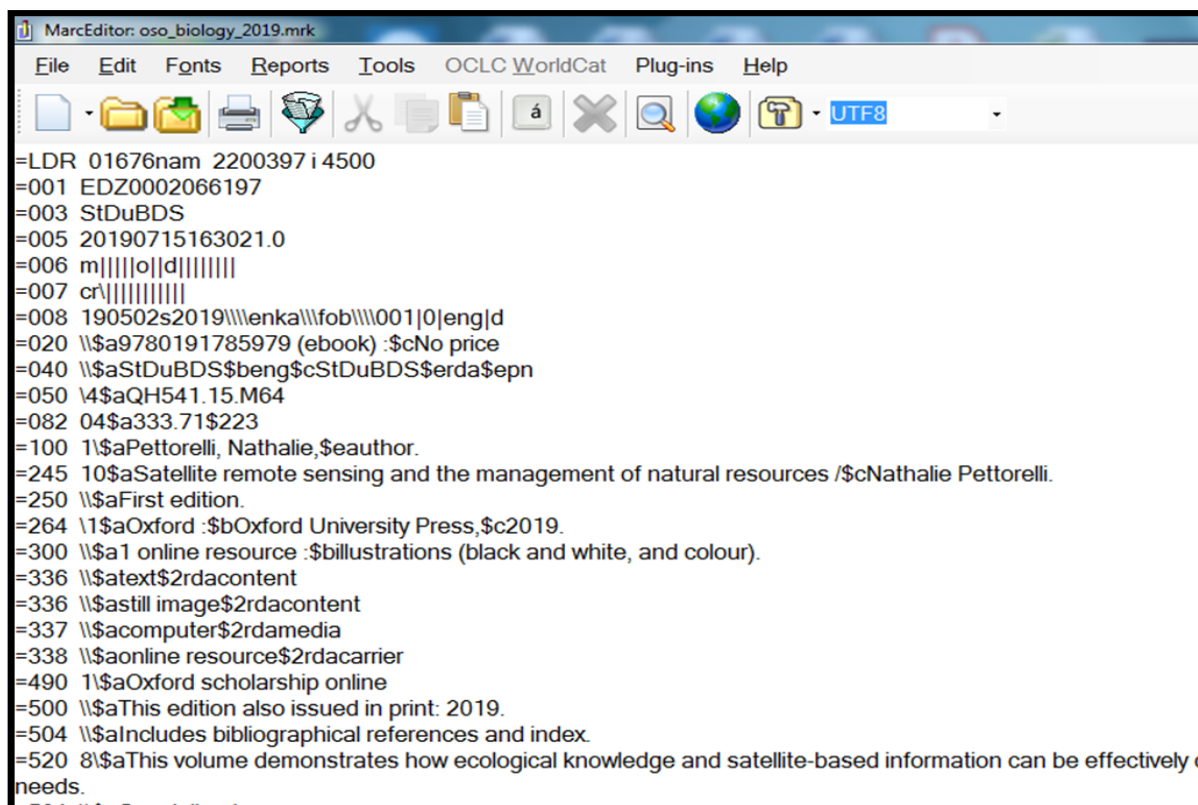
MarcEditor: oso_biology_2019.mrk

File Edit Fonts Reports Tools OCLC WorldCat Plug-ins Help

á UTF8

=LDR 01676nam 2200397 i 4500
=001 EDZ0002066197
=003 StDuBDS
=005 20190715163021.0
=006 m|||||o||d||||||||
=007 cr\||||||||||||
=008 190502s2019\\\\enka\\\fob\\\\001|0|eng|d
=020 \\$a9780191785979 (ebook) :$cNo price
=040 \\$aStDuBDS$beng$cStDuBDS$erda$epn
=050 \4$aQH541.15.M64
=082 04$a333.71$223
=100 1\$aPettorelli, Nathalie,$eauthor.
=245 10$aSatellite remote sensing and the management of natural resources /$cNathalie Pettorelli.
=250 \\$aFirst edition.
=264 \1$aOxford :$bOxford University Press,$c2019.
=300 \\$a1 online resource :$billustrations (black and white, and colour).
=336 \\$atext$2rdacontent
=336 \\$astill image$2rdacontent
=337 \\$acomputer$2rdamedia
=338 \\$aonline resource$2rdacarrier
=490 1\$aOxford scholarship online
=500 \\$aThis edition also issued in print: 2019.
=504 \\$aIncludes bibliographical references and index.
=520 8\$aThis volume demonstrates how ecological knowledge and satellite-based information can be effectively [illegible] needs.
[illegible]